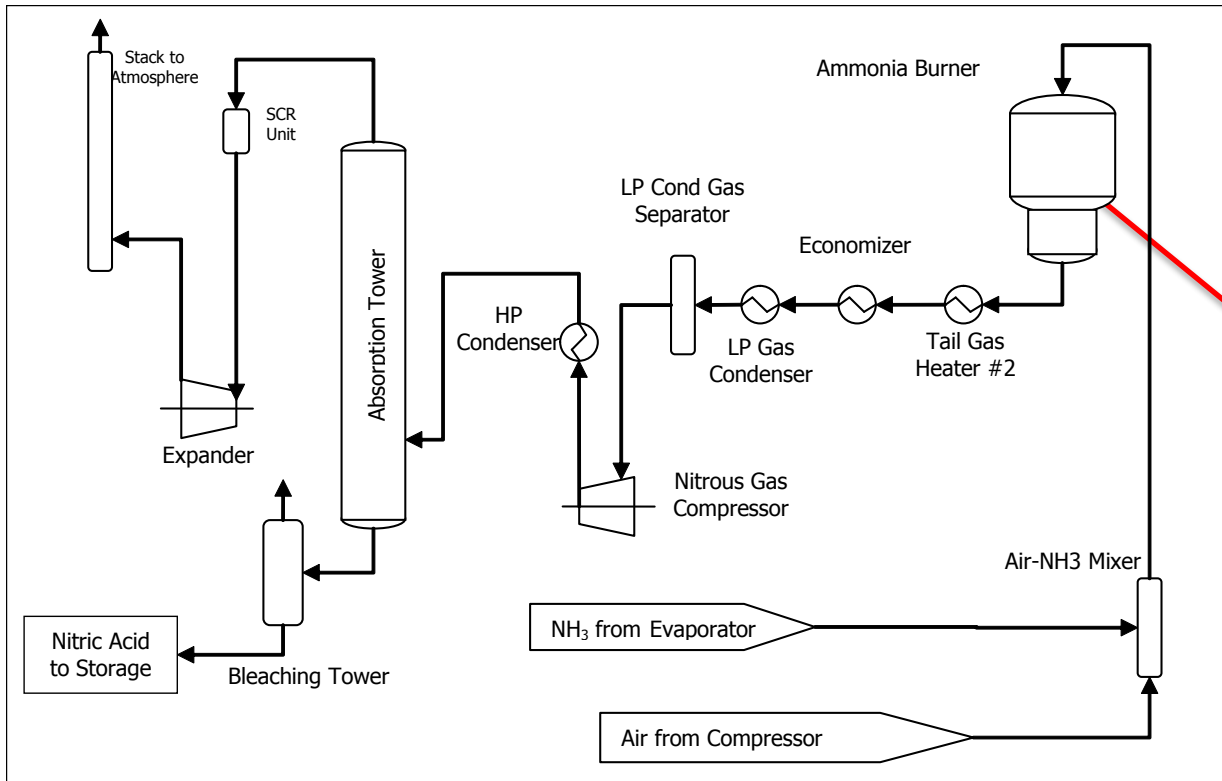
Stack to Atmosphere

SCR Unit

Ammonia Burner

LP Cond Gas Separator

Economizer

Absorption Tower

HP Condenser

LP Gas Condenser

Tail Gas Heater #2

Expander

Nitrous Gas Compressor

Air-NH3 Mixer

$NH_3$ from Evaporator

Nitric Acid to Storage

Bleaching Tower

Air from Compressor